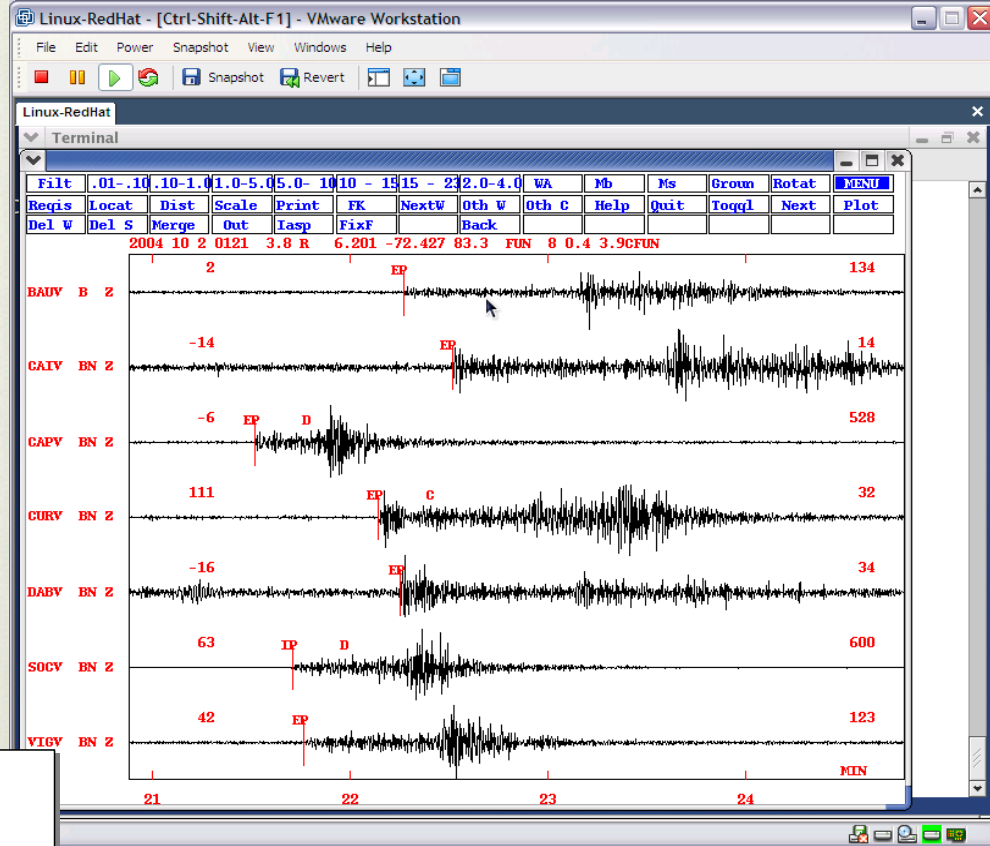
Linux-RedHat - [Ctrl-Shift-Alt-F1] - VMware Workstation

File Edit Power Snapshot View Windows Help

Snapshot Revert

Linux-RedHat

Terminal

| Filt | .01-.10 | .10-1.0 | 1.0-5.0 | 5.0- 10 | 10 - 15 | 15 - 23 | 2.0-4.0 | WA | Mb | Ms | Groun | Rotat | MENU |
|---|---|---|---|---|---|---|---|---|---|---|---|---|---|
| Regis | Locat | Dist | Scale | Print | FK | NextW | Oth W | Oth C | Help | Quit | Toggl | Next | Plot |
| Del W | Del S | Merge | Out | Iasp | FixF |  | Back |  |  |  |  |  |  |

2004 10 2 0121 3.8 R 6.201 -72.427 83.3 FUN 8 0.4 3.9CFUN

BAUV B Z 2 EP 134

CAIV BN Z -14 EP 14

CAPV BN Z -6 EP D 528

CURV BN Z 111 EP C 32

DABV BN Z -16 EP 34

SOCV BN Z 63 IP D 600

VIGV BN Z 42 EP 123

MIN

21 22 23 24